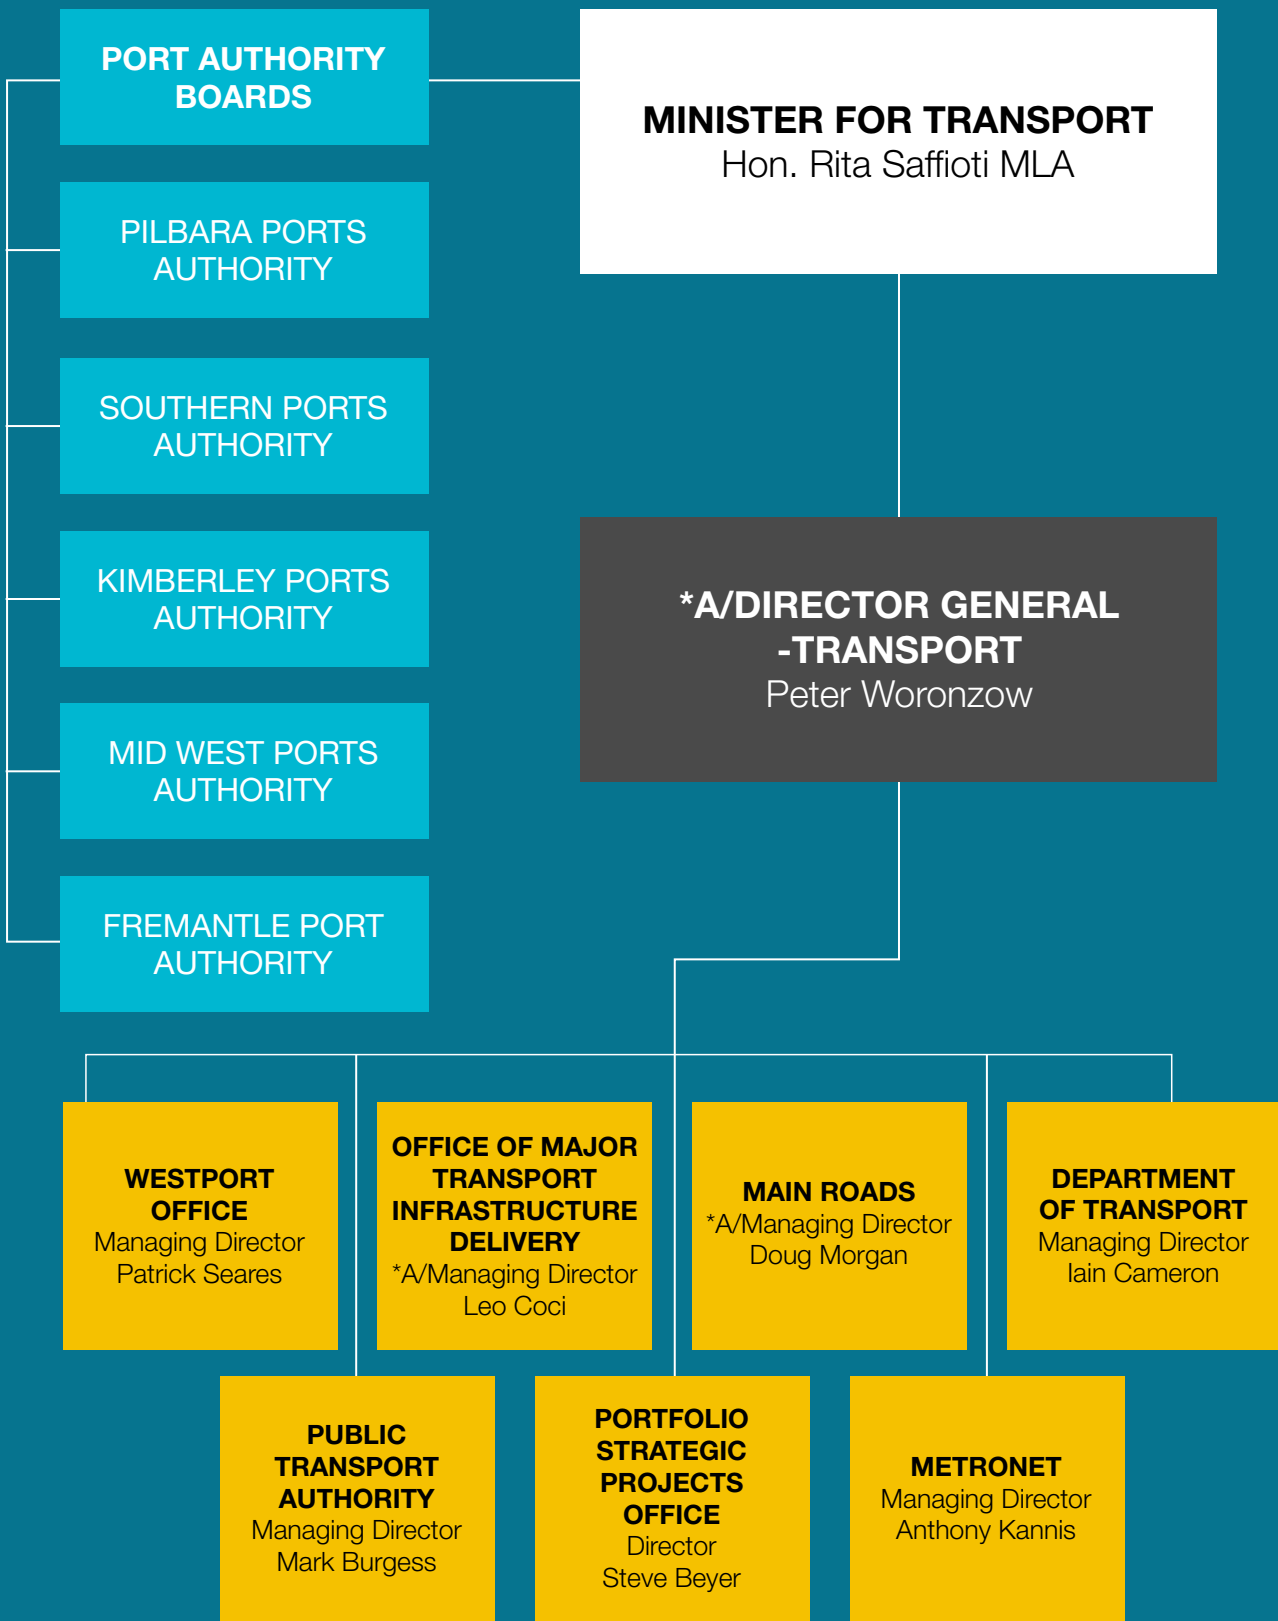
PORT AUTHORITY BOARDS

PILBARA PORTS AUTHORITY

SOUTHERN PORTS AUTHORITY

KIMBERLEY PORTS AUTHORITY

MID WEST PORTS AUTHORITY

FREMANTLE PORT AUTHORITY

MINISTER FOR TRANSPORT
Hon. Rita Saffioti MLA

*A/DIRECTOR GENERAL -TRANSPORT
Peter Woronzow

WESTPORT OFFICE
Managing Director
Patrick Seares

OFFICE OF MAJOR TRANSPORT INFRASTRUCTURE DELIVERY
*A/Managing Director
Leo Coci

MAIN ROADS
*A/Managing Director
Doug Morgan

DEPARTMENT OF TRANSPORT
Managing Director
Iain Cameron

PUBLIC TRANSPORT AUTHORITY
Managing Director
Mark Burgess

PORTFOLIO STRATEGIC PROJECTS OFFICE
Director
Steve Beyer

METRONET
Managing Director
Anthony Kannis